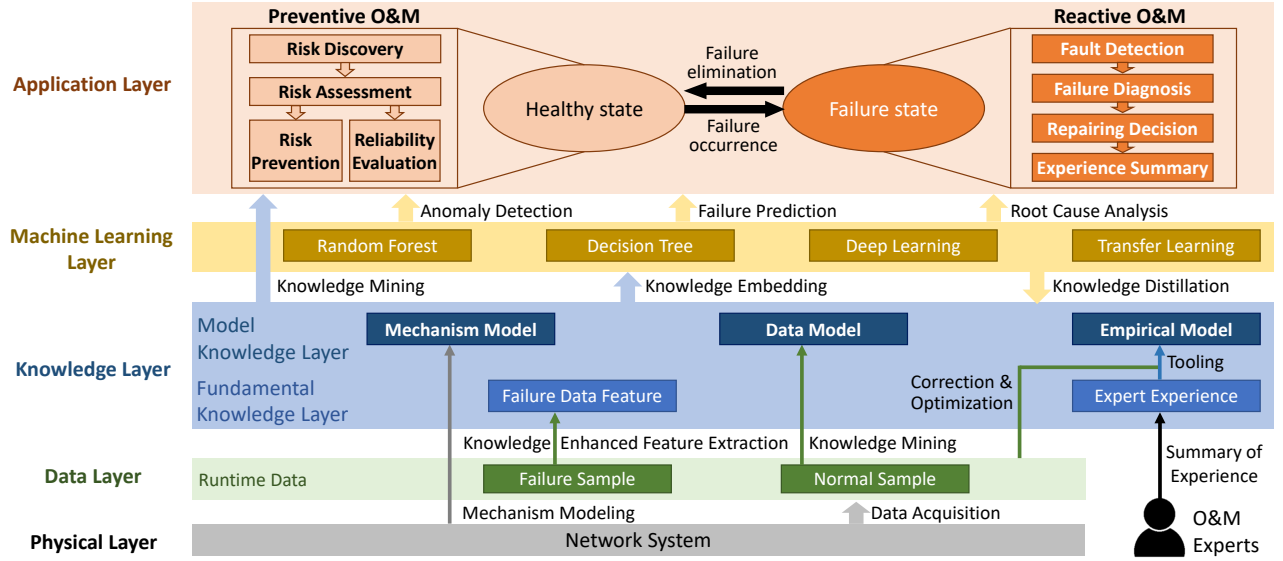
Application Layer

Preventive O&M

Risk Discovery

Risk Assessment

Risk Prevention

Reliability Evaluation

Failure elimination

Healthy state

Failure state

Failure occurrence

Reactive O&M

Fault Detection

Failure Diagnosis

Repairing Decision

Experience Summary

Anomaly Detection

Failure Prediction

Root Cause Analysis

Machine Learning Layer

Random Forest

Decision Tree

Deep Learning

Transfer Learning

Knowledge Mining

Knowledge Embedding

Knowledge Distillation

Knowledge Layer

Model Knowledge Layer

Mechanism Model

Data Model

Empirical Model

Tooling

Fundamental Knowledge Layer

Failure Data Feature

Correction & Optimization

Expert Experience

Knowledge Enhanced Feature Extraction

Knowledge Mining

Summary of Experience

Data Layer

Runtime Data

Failure Sample

Normal Sample

Mechanism Modeling

Data Acquisition

O&M Experts

Physical Layer

Network System